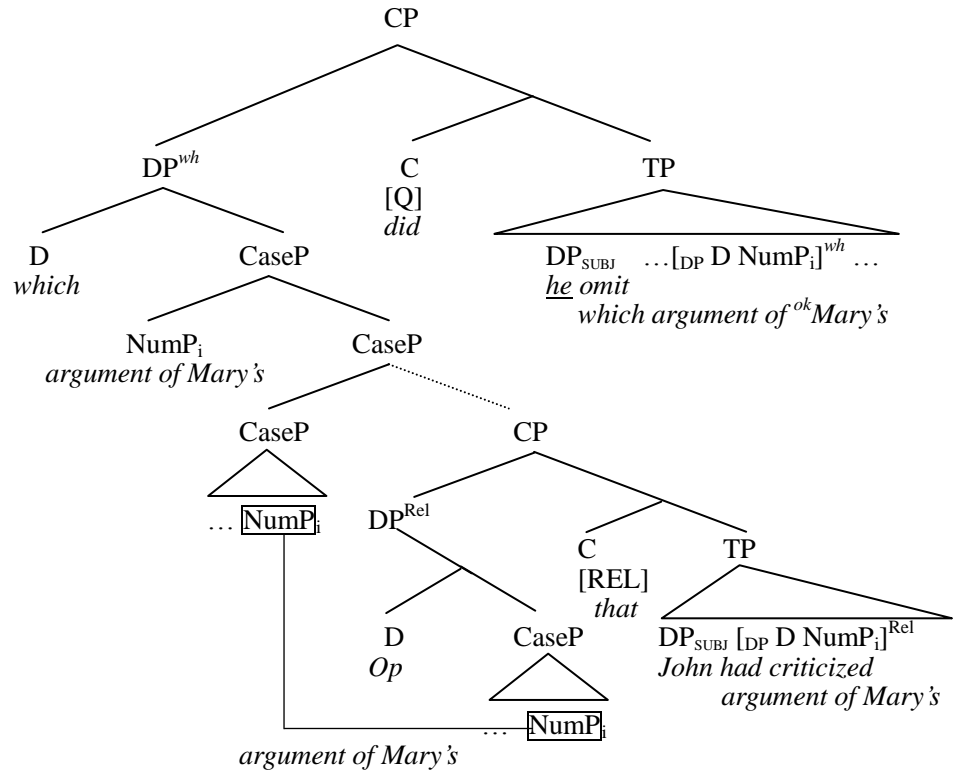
CP

$DP^{wh}$

C
[Q]
did

TP

D
which

CaseP

$DP_{SUBJ}$ …$[_{DP}$ D $NumP_i]^{wh}$ …
he omit
which argument of $^{ok}$Mary's

$NumP_i$
argument of Mary's

CaseP

CaseP

CP

… $NumP_i$

$DP^{Rel}$

C
[REL]
that

TP

D
Op

CaseP

$DP_{SUBJ}$ $[_{DP}$ D $NumP_i]^{Rel}$
John had criticized
argument of Mary's

… $NumP_i$

argument of Mary's